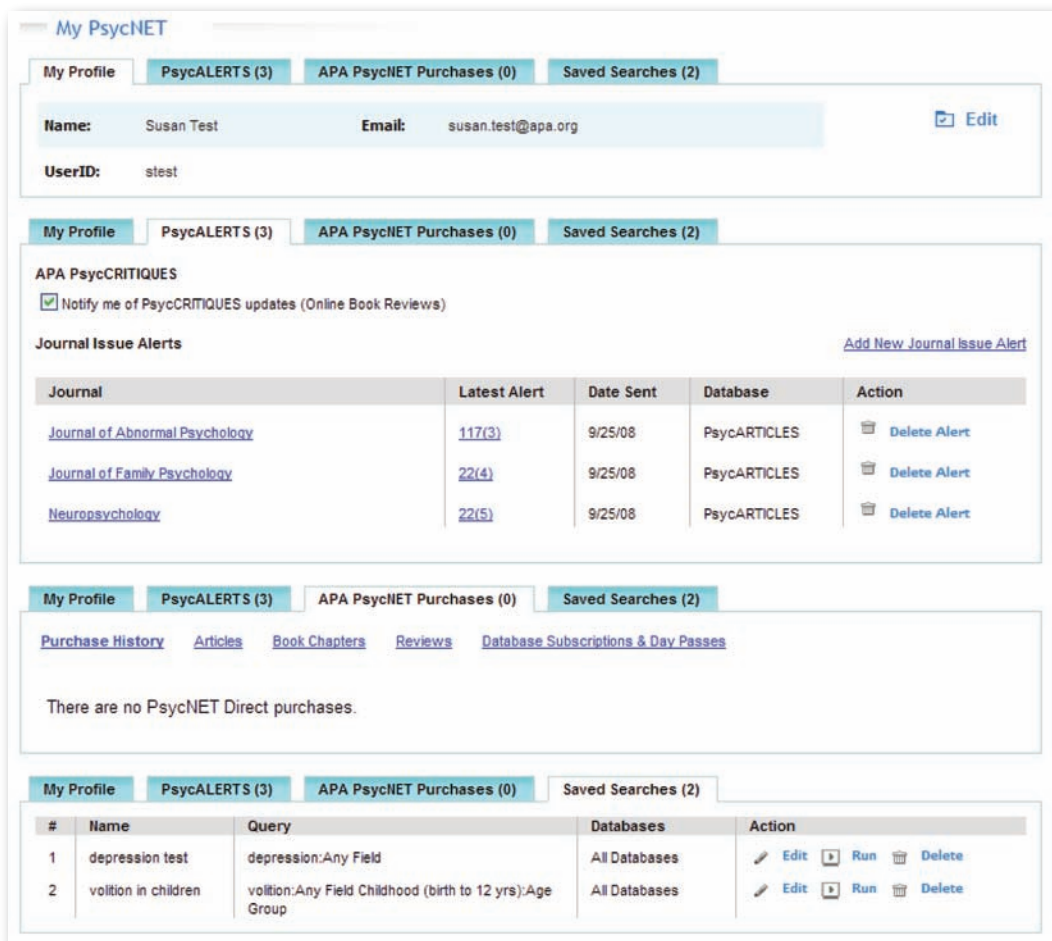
My PsycNET

My Profile | PsycALERTS (3) | APA PsycNET Purchases (0) | Saved Searches (2)

Name: Susan Test Email: susan.test@apa.org

UserID: stest

Edit

My Profile | PsycALERTS (3) | APA PsycNET Purchases (0) | Saved Searches (2)

APA PsycCRITIQUES

Notify me of PsycCRITIQUES updates (Online Book Reviews)

Journal Issue Alerts

Add New Journal Issue Alert

| Journal | Latest Alert | Date Sent | Database | Action |
|---|---|---|---|---|
| Journal of Abnormal Psychology | 117(3) | 9/25/08 | PsycARTICLES | Delete Alert |
| Journal of Family Psychology | 22(4) | 9/25/08 | PsycARTICLES | Delete Alert |
| Neuropsychology | 22(5) | 9/25/08 | PsycARTICLES | Delete Alert |

My Profile | PsycALERTS (3) | APA PsycNET Purchases (0) | Saved Searches (2)

Purchase History Articles Book Chapters Reviews Database Subscriptions & Day Passes

There are no PsycNET Direct purchases.

My Profile | PsycALERTS (3) | APA PsycNET Purchases (0) | Saved Searches (2)

| # | Name | Query | Databases | Action |
|---|---|---|---|---|
| 1 | depression test | depression:Any Field | All Databases | Edit Run Delete |
| 2 | volition in children | volition:Any Field Childhood (birth to 12 yrs):Age Group | All Databases | Edit Run Delete |